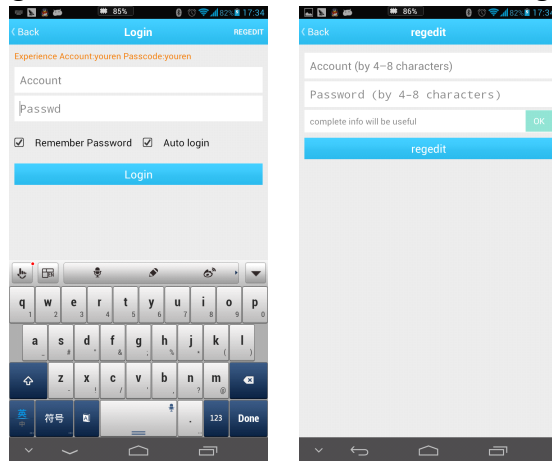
85% 82% 17:34

Back Login REGEDIT

Experience Account:youren Passcode:youren

Account

Passwd

Remember Password Auto login

Login

q w e r t y u i o p
1 2 3 4 5 6 7 8 9 0
a s d f g h j k l
z x c v b n m
英 符号 123 Done

86% 82% 17:3

Back regedit

Account (by 4-8 characters)

Password (by 4-8 characters)

complete info will be useful

OK

regedit